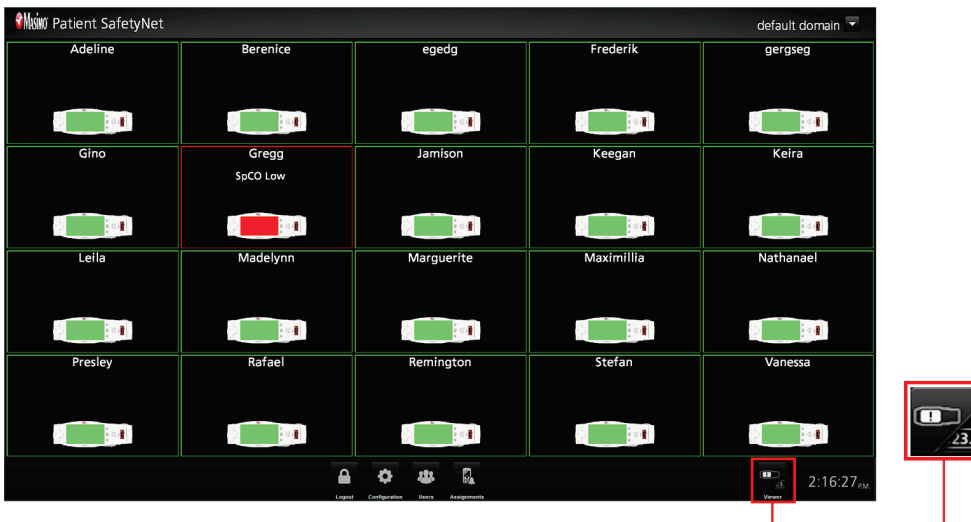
Masimo Patient SafetyNet

default domain

Adeline

Berenice

egedg

Frederik

gergseg

Gino

Gregg

SpCO Low

Jamison

Keegan

Keira

Leila

Madelynn

Marguerite

Maximillia

Nathanael

Presley

Rafael

Remington

Stefan

Vanessa

Logout

Configuration

Users

Assignments

Viewer

2:16:27 P.M.

23.